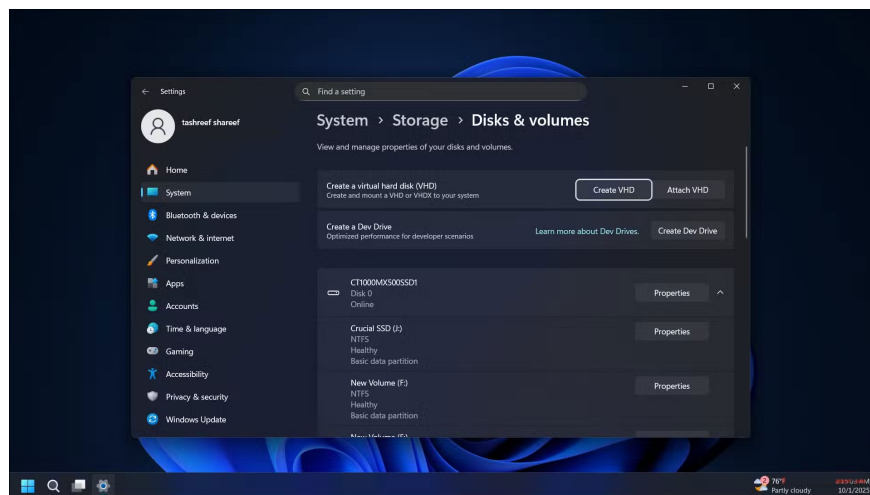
Settings

Find a setting

tashreef shareef

Home
System
Bluetooth & devices
Network & internet
Personalization
Apps
Accounts
Time & language
Gaming
Accessibility
Privacy & security
Windows Update

System > Storage > Disks & volumes

View and manage properties of your disks and volumes.

Create a virtual hard disk (VHD)
Create and mount a VHD or VHDX to your system

Create VHD
Attach VHD

Create a Dev Drive
Optimized performance for developer scenarios

Learn more about Dev Drives.
Create Dev Drive

CT1000MX500SSD1
Disk 0
Online
Properties

Crucial SSD (J:)
NTFS
Healthy
Basic data partition
Properties

New Volume (F:)
NTFS
Healthy
Basic data partition
Properties

New Volume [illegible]

76°F
Partly cloudy

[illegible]
10/1/2025